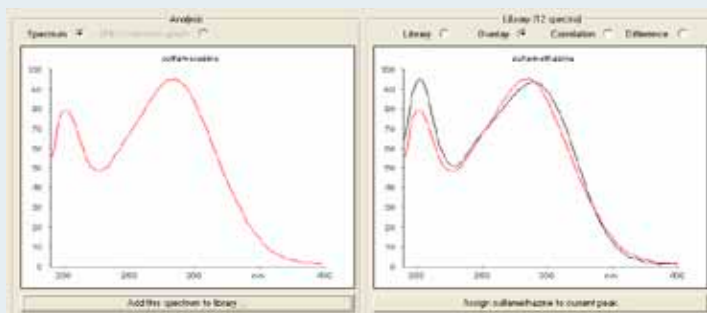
Analysis

Spectrum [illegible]

sulfamoxazine

100
90
80
70
60
50
40
30
20
10
0

200 250 300 nm 400

Add this spectrum to library

Library (12 spectra)

Library Overlay Correlation Difference

sulfamethazine

100
90
80
70
60
50
40
30
20
10
0

200 250 300 nm 400

Assign sulfamethazine to current peak